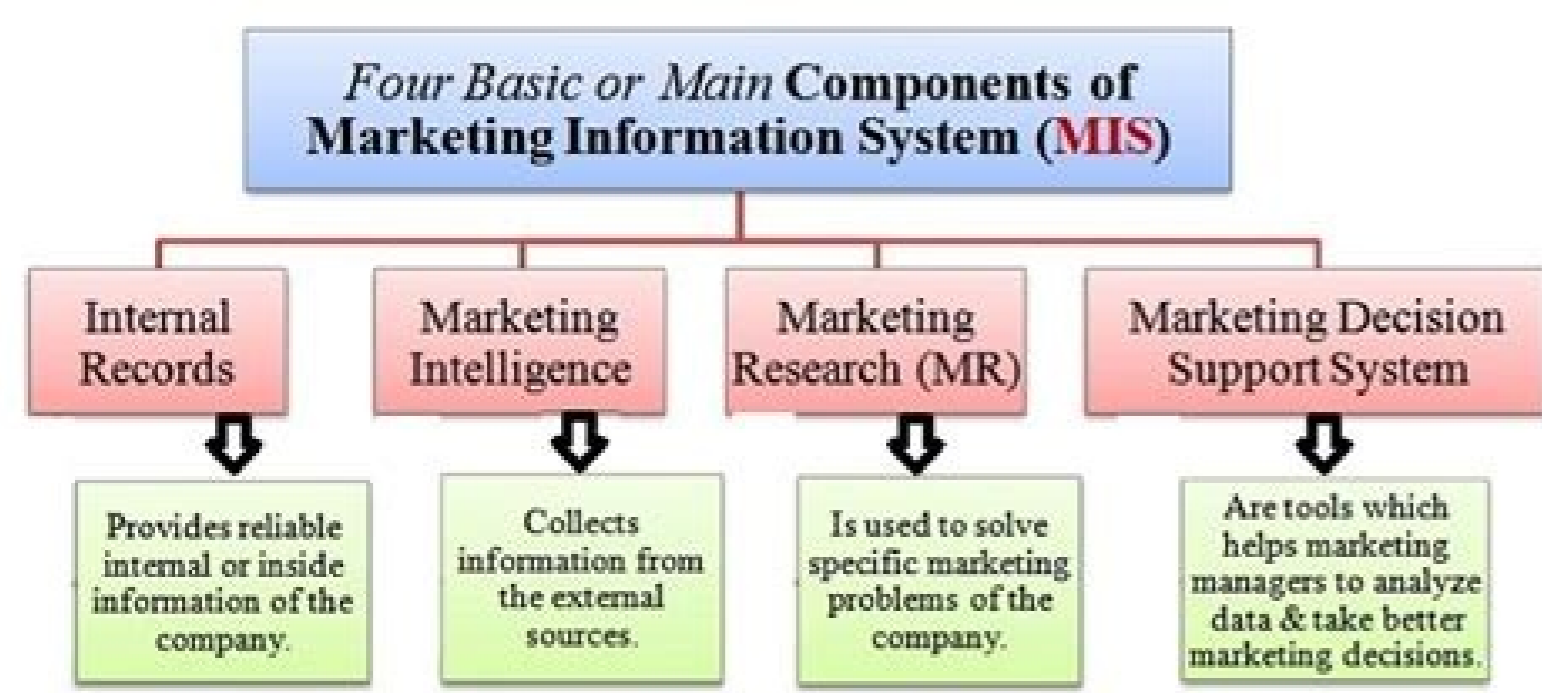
Four Basic or Main Components of Marketing Information System (MIS)

Internal Records

Provides reliable internal or inside information of the company.

Marketing Intelligence

Collects information from the external sources.

Marketing Research (MR)

Is used to solve specific marketing problems of the company.

Marketing Decision Support System

Are tools which helps marketing managers to analyze data & take better marketing decisions.